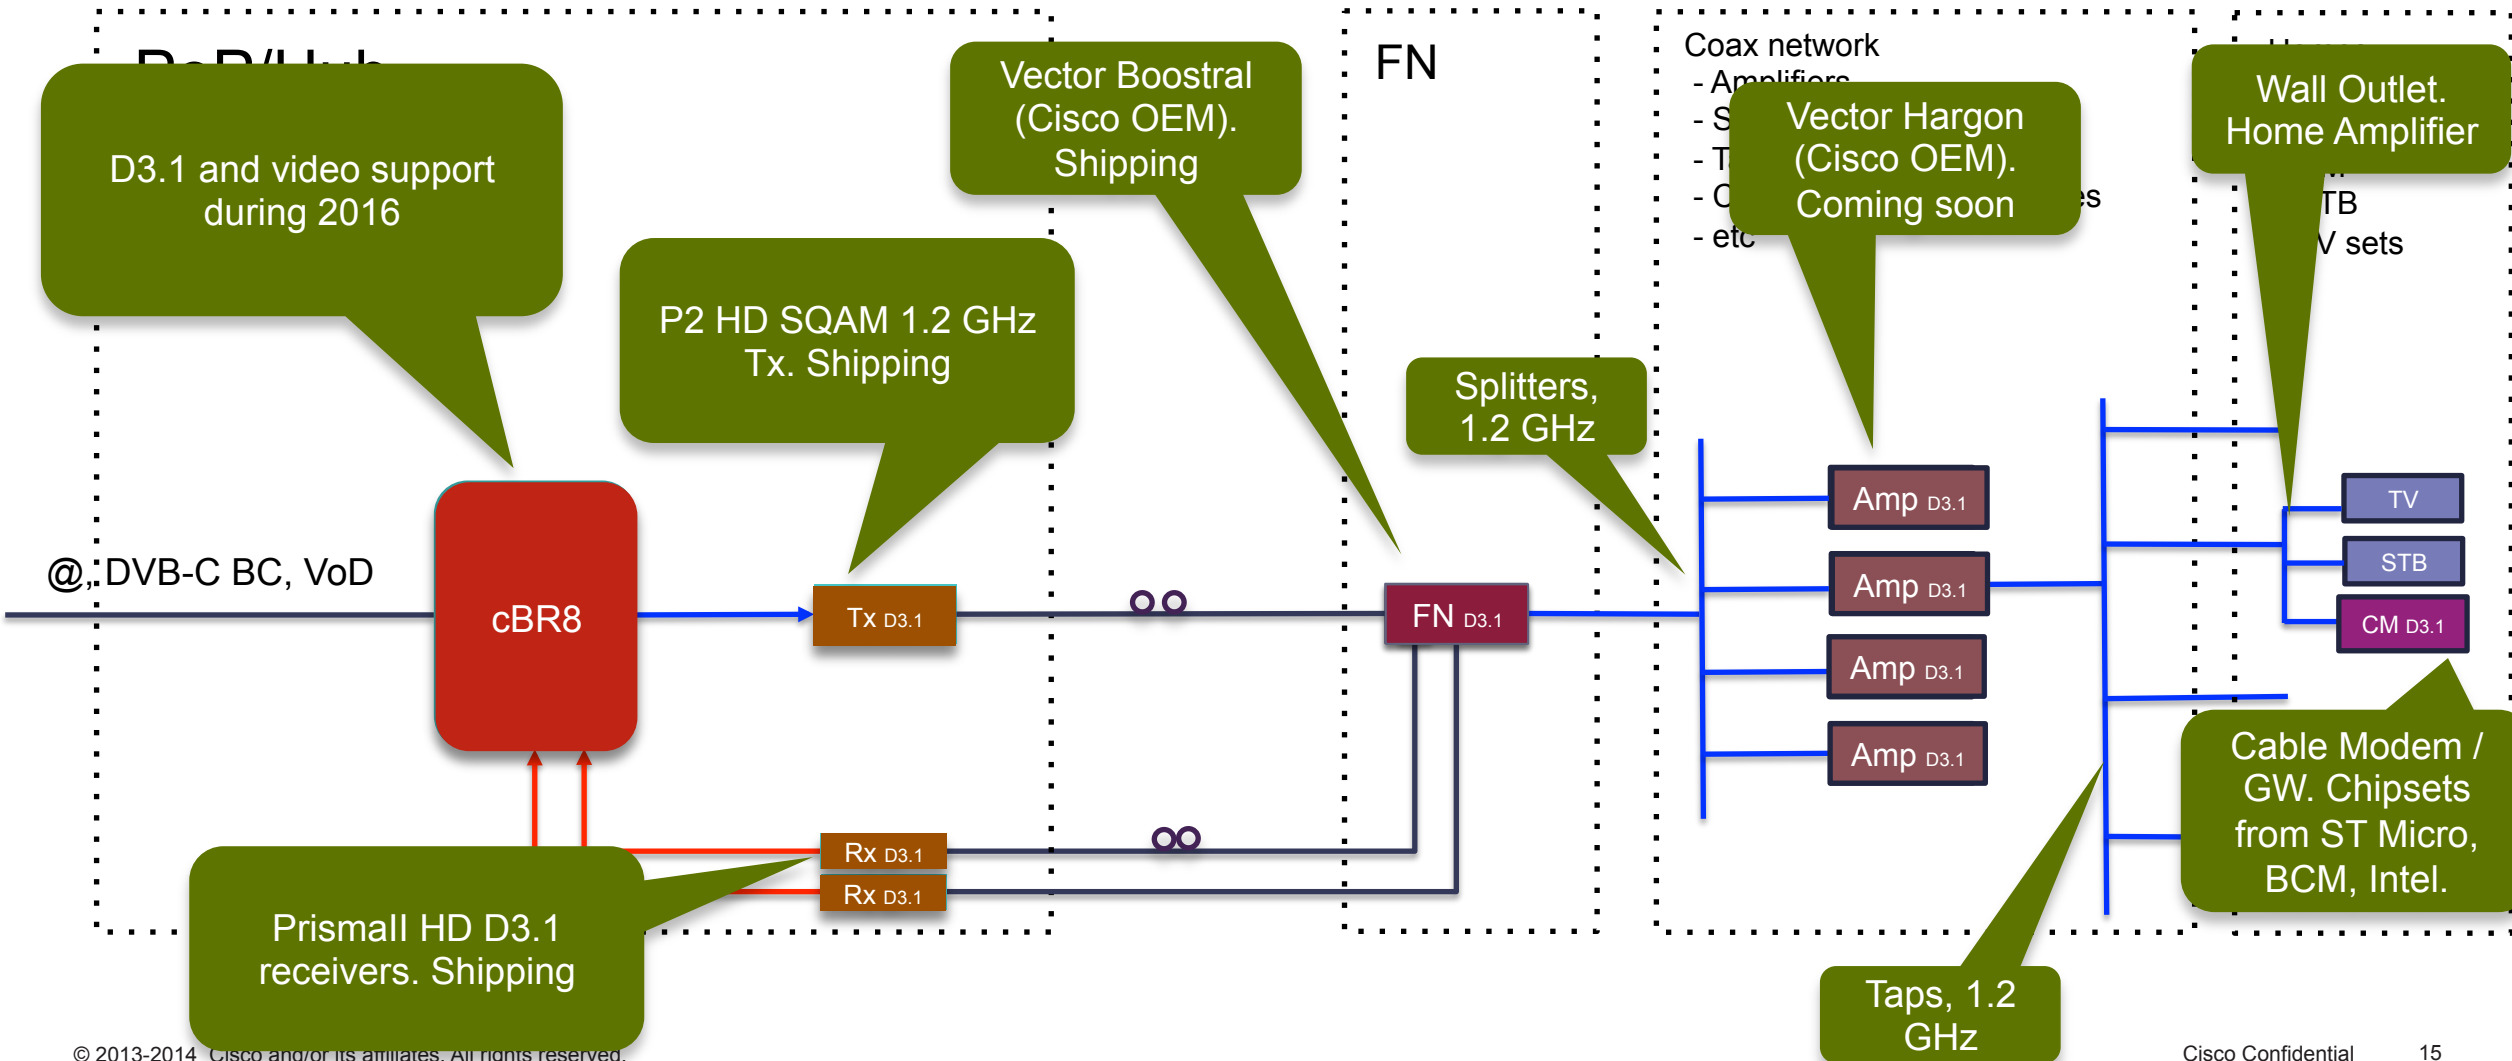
D3.1 and video support during 2016

Vector Boostral (Cisco OEM). Shipping

FN

Coax network
- Amplifiers
- S
- T
- C
- etc

Vector Hargon (Cisco OEM). Coming soon

Wall Outlet. Home Amplifier

TB
V sets

P2 HD SQAM 1.2 GHz Tx. Shipping

Splitters, 1.2 GHz

@, DVB-C BC, VoD

cBR8

Tx D3.1

FN D3.1

Amp D3.1

Amp D3.1

Amp D3.1

Amp D3.1

TV

STB

CM D3.1

Cable Modem / GW. Chipsets from ST Micro, BCM, Intel.

Rx D3.1

Rx D3.1

PrismaII HD D3.1 receivers. Shipping

Taps, 1.2 GHz

© 2013-2014 Cisco and/or its affiliates. All rights reserved.

Cisco Confidential 15